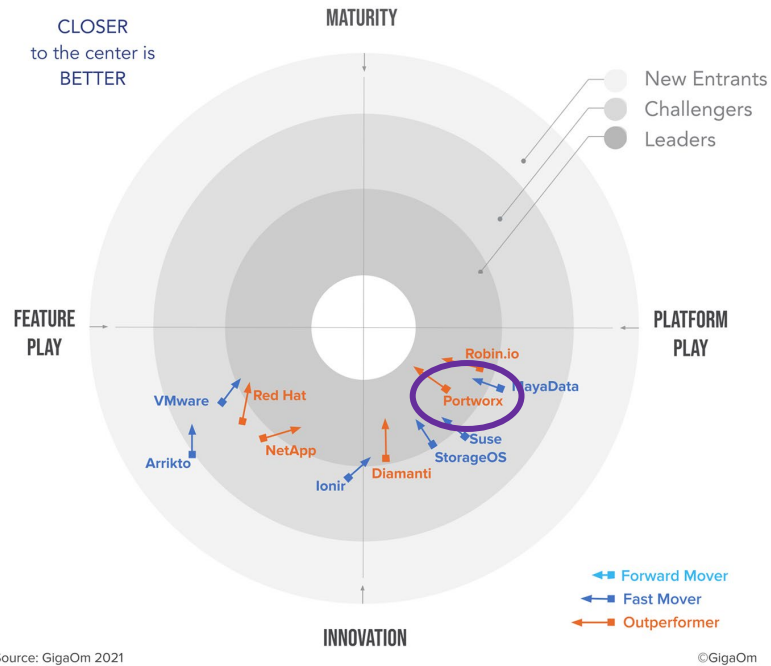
CLOSER
to the center is
BETTER

MATURITY

New Entrants
Challengers
Leaders

FEATURE PLAY

PLATFORM PLAY

Robin.io
MayaData
Portworx
VMware
Red Hat
Suse
StorageOS
Arrikto
NetApp
Diamanti
Ionir

Forward Mover
Fast Mover
Outperformer

INNOVATION

Source: GigaOm 2021

©GigaOm